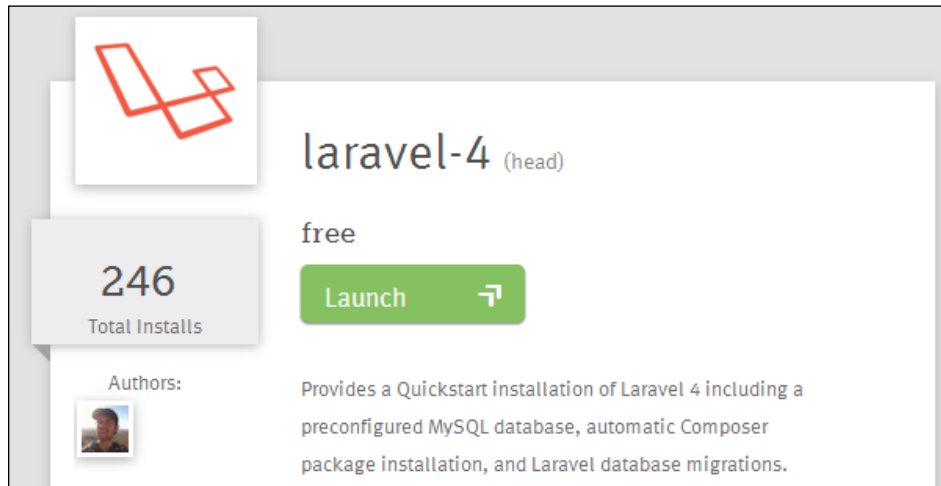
laravel-4 (head)

free

Launch

246

Total Installs

Authors:

Provides a Quickstart installation of Laravel 4 including a preconfigured MySQL database, automatic Composer package installation, and Laravel database migrations.